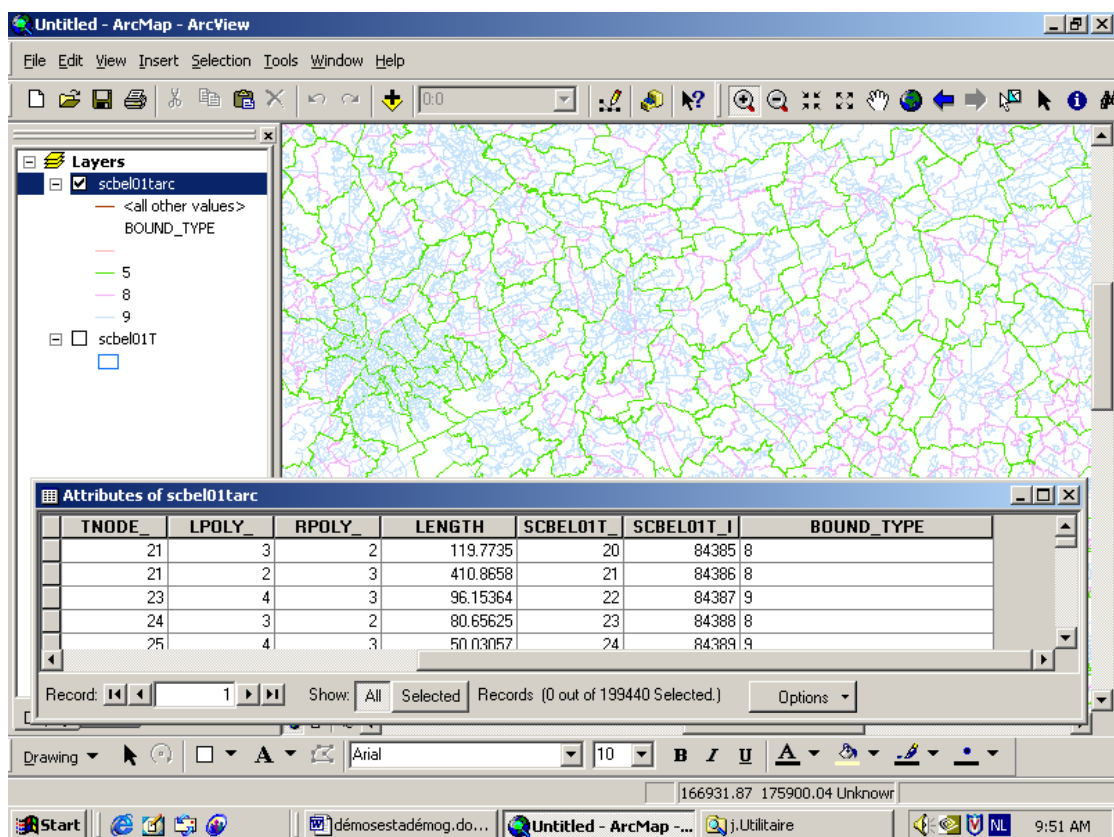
Untitled - ArcMap - ArcView

File Edit View Insert Selection Tools Window Help

0:0

Layers
scbel01tarc
<all other values>
BOUND_TYPE
5
8
9
scbel01T

Attributes of scbel01tarc

| TNODE_ | LPOLY_ | RPOLY_ | LENGTH | SCBEL01T_ | SCBEL01T_I | BOUND_TYPE |
|---|---|---|---|---|---|---|
| 21 | 3 | 2 | 119.7735 | 20 | 84385 | 8 |
| 21 | 2 | 3 | 410.8658 | 21 | 84386 | 8 |
| 23 | 4 | 3 | 96.15364 | 22 | 84387 | 9 |
| 24 | 3 | 2 | 80.65625 | 23 | 84388 | 8 |
| 25 | 4 | 3 | 50.03057 | 24 | 84389 | 9 |

Record: 1 Show: All Selected Records (0 out of 199440 Selected.) Options

Drawing Arial 10 B I U A

166931.87 175900.04 Unknowr

Start démosestadémog.do... Untitled - ArcMap -... j.Utilitaire NL 9:51 AM